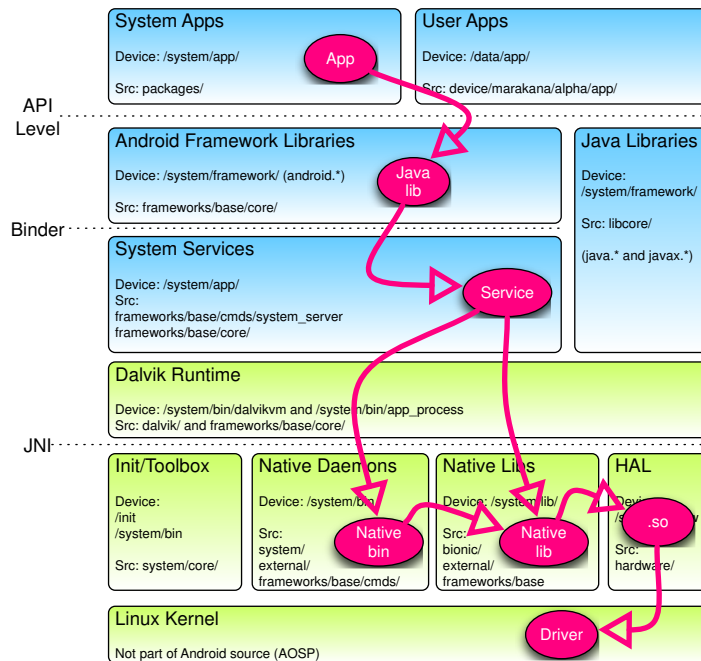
System Apps

Device: /system/app/

Src: packages/

App

User Apps

Device: /data/app/

Src: device/marakana/alpha/app/

API Level

Android Framework Libraries

Device: /system/framework/ (android.*)

Src: frameworks/base/core/

Java lib

Java Libraries

Device: /system/framework/

Src: libcore/

(java.* and javax.*)

Binder

System Services

Device: /system/app/

Src: frameworks/base/cmds/system_server frameworks/base/core/

Service

Dalvik Runtime

Device: /system/bin/dalvikvm and /system/bin/app_process
Src: dalvik/ and frameworks/base/core/

JNI

Init/Toolbox

Device: /init /system/bin

Src: system/core/

Native Daemons

Device: /system/bin

Src: system/ external/ frameworks/base/cmds/

Native bin

Native Libs

Device: /system/lib/

Src: bionic/ external/ frameworks/base

Native lib

HAL

Devi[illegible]

Src: hardware/

.so

Linux Kernel

Not part of Android source (AOSP)

Driver